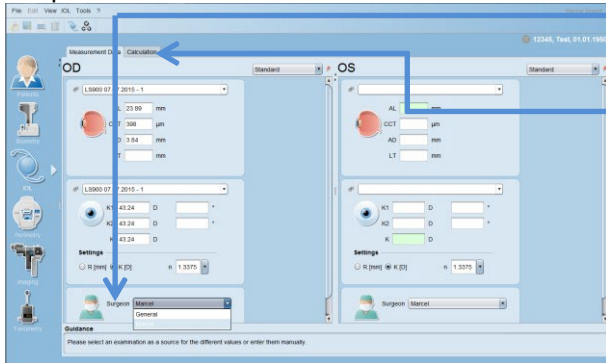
File Edit View IOL Tools ?

12345, Test, 01.01.1950

Measurement Data Calculation

Patients

Biometry

IOL

Keratometry

Imaging

Tonometry

OD

Standard

LS900 07 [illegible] 2015 - 1

AL 23.89 mm

CCT 398 µm

AD 3.64 mm

LT mm

LS900 07 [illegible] 2015 - 1

K1 43.24 D °

K2 43.24 D °

K 43.24 D

Settings

R [mm] K [D] n 1.3375

Surgeon Marcel

General

OS

Standard

AL mm

CCT µm

AD mm

LT mm

K1 D °

K2 D °

K D

Settings

R [mm] K [D] n 1.3375

Surgeon Marcel

Guidance

Please select an examination as a source for the different values or enter them manually.